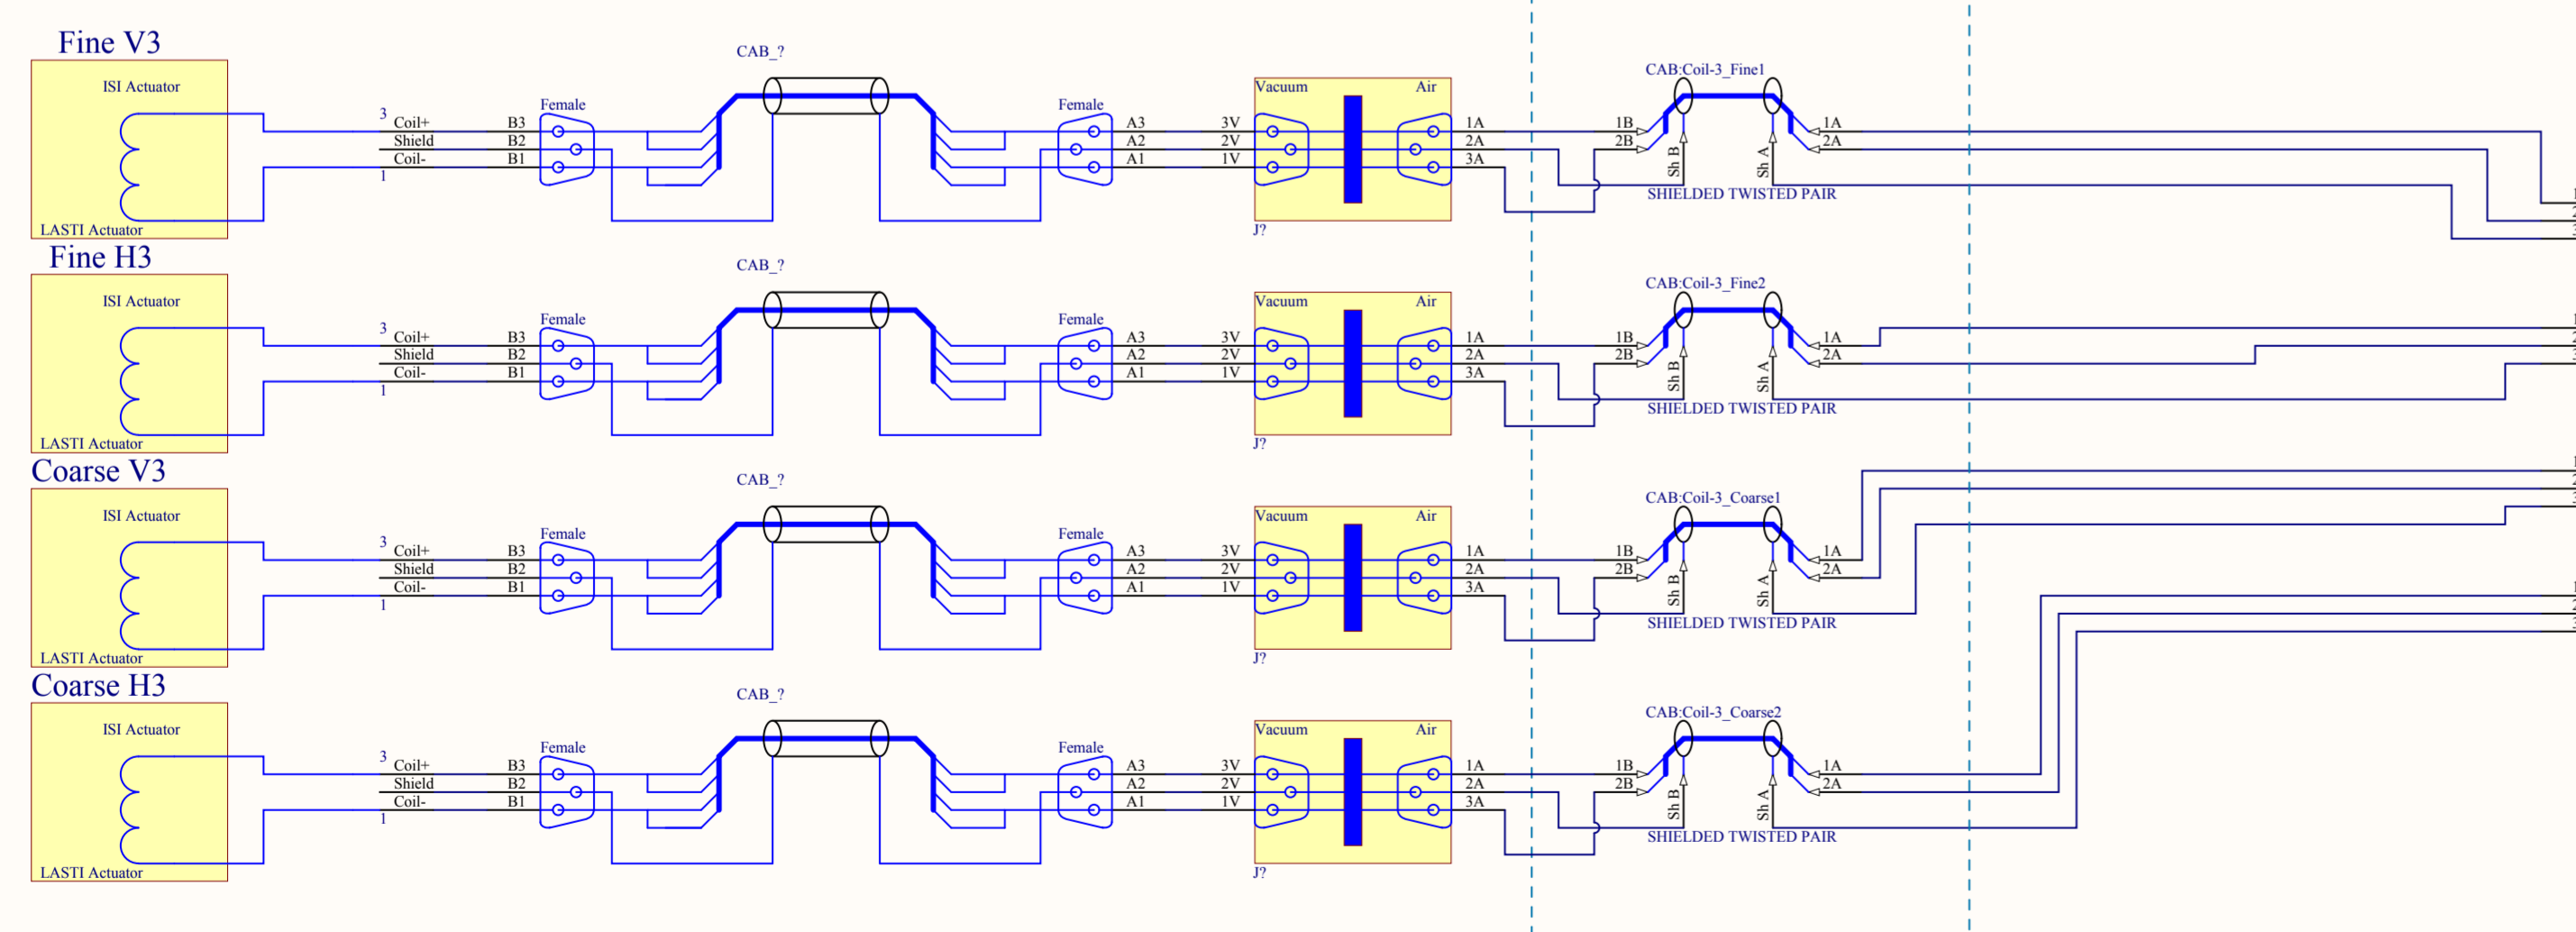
Fine V3

ISI Actuator

LASTI Actuator

3 Coil+ Shield Coil- 1

B3 B2 B1

Female

CAB_?

Female

A3 A2 A1

3V 2V 1V

Vacuum

Air

1A 2A 3A

J?

CAB:Coil-3_Fine1

1B 2B

Sh B

Sh A

1A 2A

SHIELDED TWISTED PAIR

Fine H3

ISI Actuator

LASTI Actuator

3 Coil+ Shield Coil- 1

B3 B2 B1

Female

CAB_?

Female

A3 A2 A1

3V 2V 1V

Vacuum

Air

1A 2A 3A

J?

CAB:Coil-3_Fine2

1B 2B

Sh B

Sh A

1A 2A

SHIELDED TWISTED PAIR

Coarse V3

ISI Actuator

LASTI Actuator

3 Coil+ Shield Coil- 1

B3 B2 B1

Female

CAB_?

Female

A3 A2 A1

3V 2V 1V

Vacuum

Air

1A 2A 3A

J?

CAB:Coil-3_Coarse1

1B 2B

Sh B

Sh A

1A 2A

SHIELDED TWISTED PAIR

Coarse H3

ISI Actuator

LASTI Actuator

3 Coil+ Shield Coil- 1

B3 B2 B1

Female

CAB_?

Female

A3 A2 A1

3V 2V 1V

Vacuum

Air

1A 2A 3A

J?

CAB:Coil-3_Coarse2

1B 2B

Sh B

Sh A

1A 2A

SHIELDED TWISTED PAIR